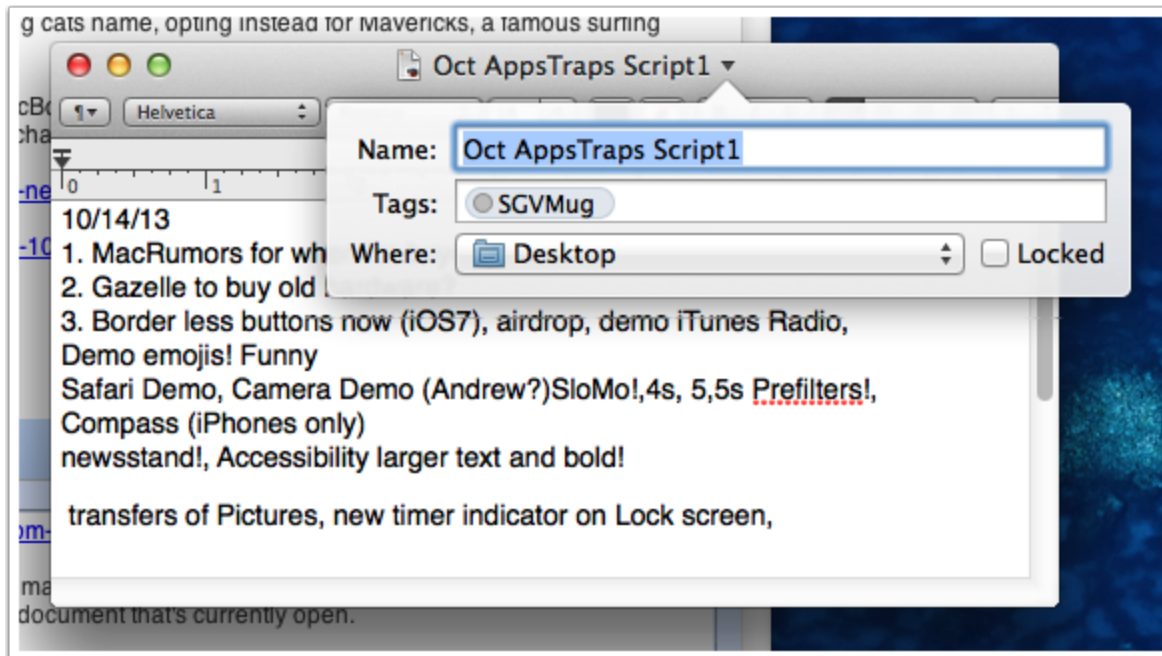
g cats name, opting instead for Mavericks, a famous surfing

Oct AppsTraps Script1

cBo
cha

-ne

-10

¶
Helvetica

0
1

Name: Oct AppsTraps Script1
Tags: SGVMug
Where: Desktop
Locked

10/14/13
1. MacRumors for wh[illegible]
2. Gazelle to buy old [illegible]
3. Border less buttons now (iOS7), airdrop, demo iTunes Radio, Demo emojis! Funny
Safari Demo, Camera Demo (Andrew?)SloMo!,4s, 5,5s Prefilters!, Compass (iPhones only)
newsstand!, Accessibility larger text and bold!

transfers of Pictures, new timer indicator on Lock screen,

om-

ma
document that's currently open.